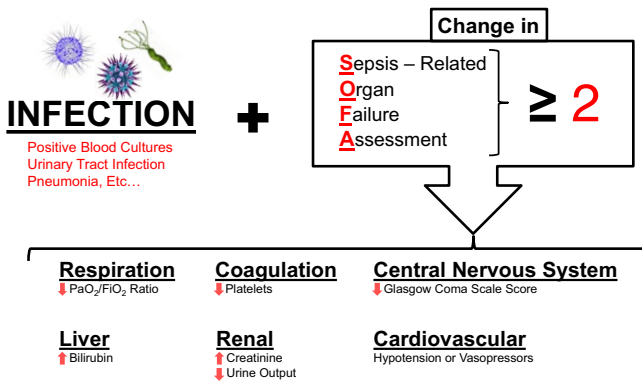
INFECTION

Positive Blood Cultures
Urinary Tract Infection
Pneumonia, Etc…

Change in

Sepsis – Related
Organ
Failure
Assessment

≥ 2

Respiration
⬇ $PaO_2/FiO_2$ Ratio

Coagulation
⬇ Platelets

Central Nervous System
⬇ Glasgow Coma Scale Score

Liver
⬆ Bilirubin

Renal
⬆ Creatinine
⬇ Urine Output

Cardiovascular
Hypotension or Vasopressors